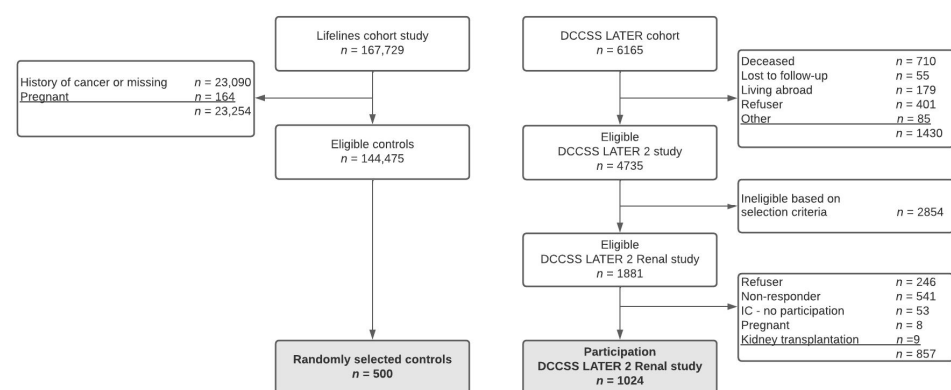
Lifelines cohort study
$n$ = 167,729

History of cancer or missing $n$ = 23,090
Pregnant $n$ = 164
$n$ = 23,254

Eligible controls
$n$ = 144,475

Randomly selected controls
$n$ = 500

DCCSS LATER cohort
$n$ = 6165

Deceased $n$ = 710
Lost to follow-up $n$ = 55
Living abroad $n$ = 179
Refuser $n$ = 401
Other $n$ = 85
$n$ = 1430

Eligible
DCCSS LATER 2 study
$n$ = 4735

Ineligible based on selection criteria $n$ = 2854

Eligible
DCCSS LATER 2 Renal study
$n$ = 1881

Refuser $n$ = 246
Non-responder $n$ = 541
IC - no participation $n$ = 53
Pregnant $n$ = 8
Kidney transplantation $n$ =9
$n$ = 857

Participation
DCCSS LATER 2 Renal study
$n$ = 1024